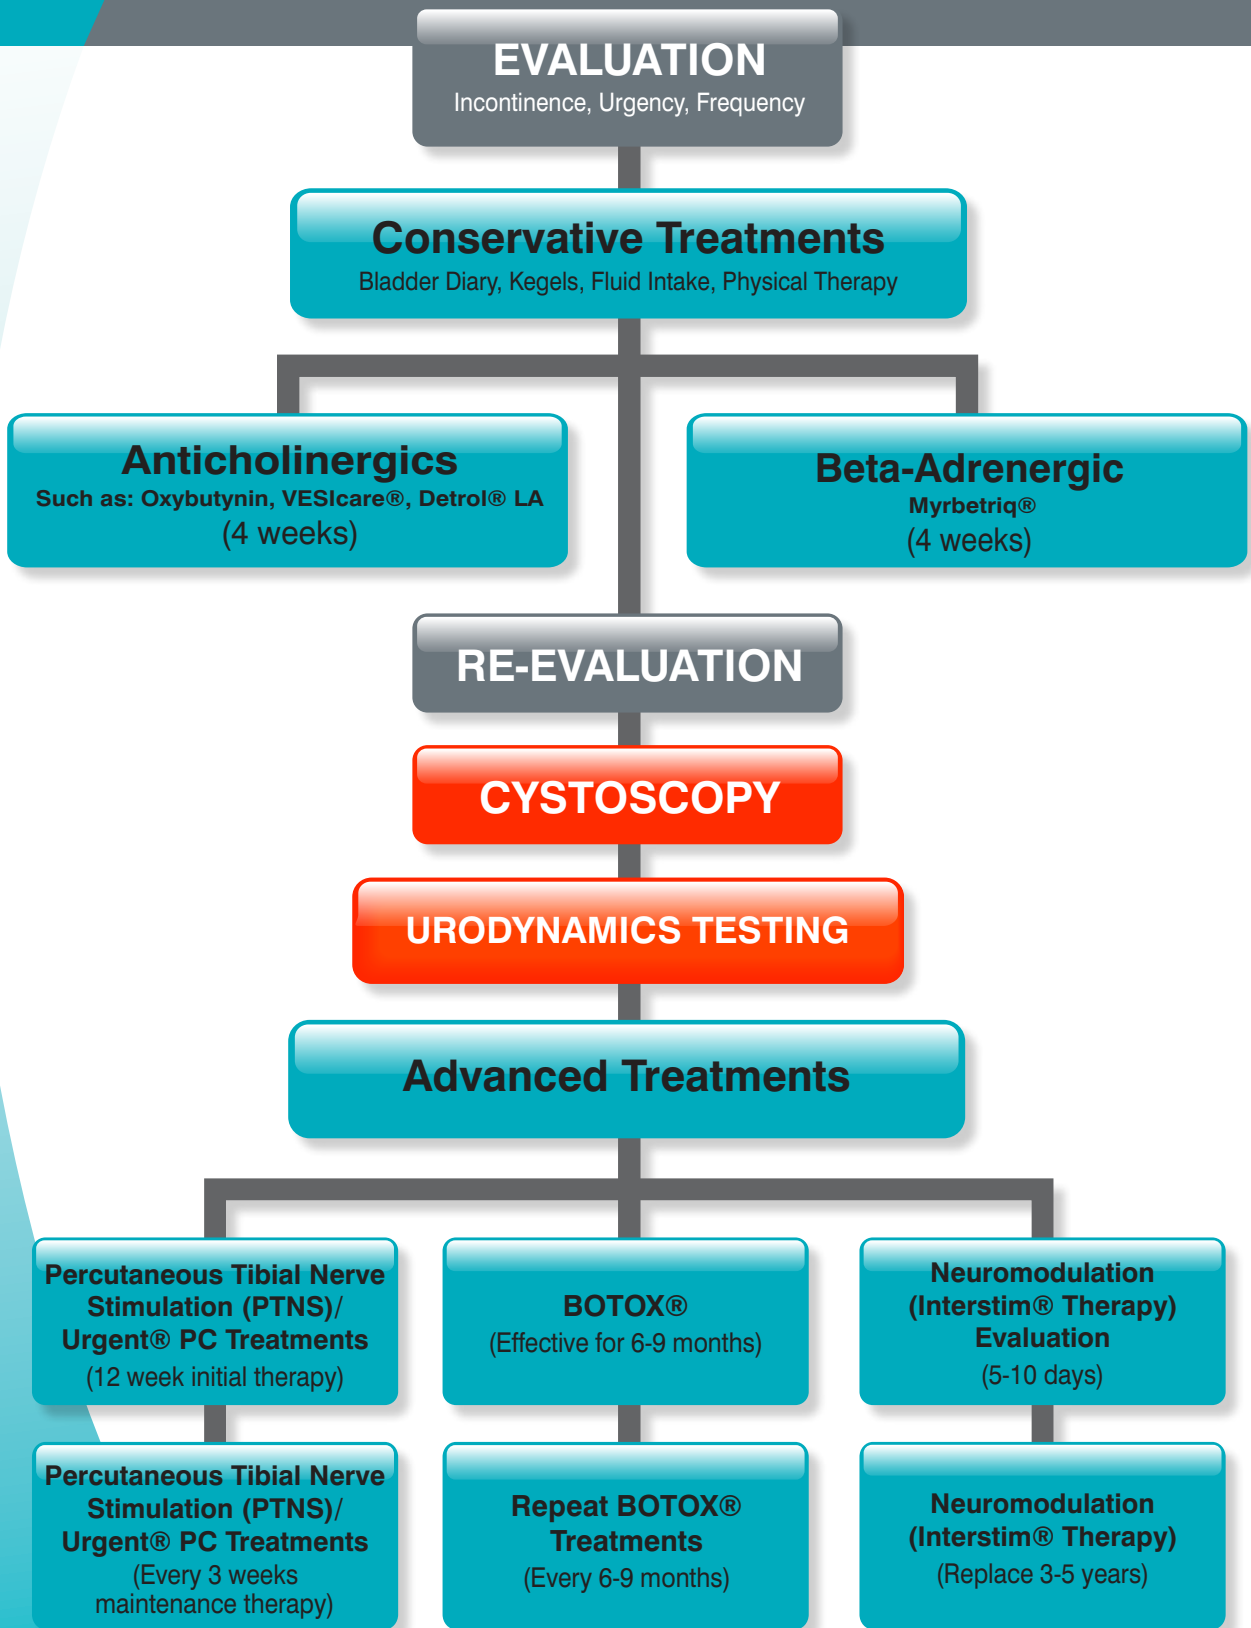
EVALUATION
Incontinence, Urgency, Frequency

Conservative Treatments
Bladder Diary, Kegels, Fluid Intake, Physical Therapy

Anticholinergics
Such as: Oxybutynin, VESIcare®, Detrol® LA
(4 weeks)

Beta-Adrenergic
Myrbetriq®
(4 weeks)

RE-EVALUATION

CYSTOSCOPY

URODYNAMICS TESTING

Advanced Treatments

Percutaneous Tibial Nerve Stimulation (PTNS)/ Urgent® PC Treatments
(12 week initial therapy)

BOTOX®
(Effective for 6-9 months)

Neuromodulation (Interstim® Therapy) Evaluation
(5-10 days)

Percutaneous Tibial Nerve Stimulation (PTNS)/ Urgent® PC Treatments
(Every 3 weeks maintenance therapy)

Repeat BOTOX® Treatments
(Every 6-9 months)

Neuromodulation (Interstim® Therapy)
(Replace 3-5 years)